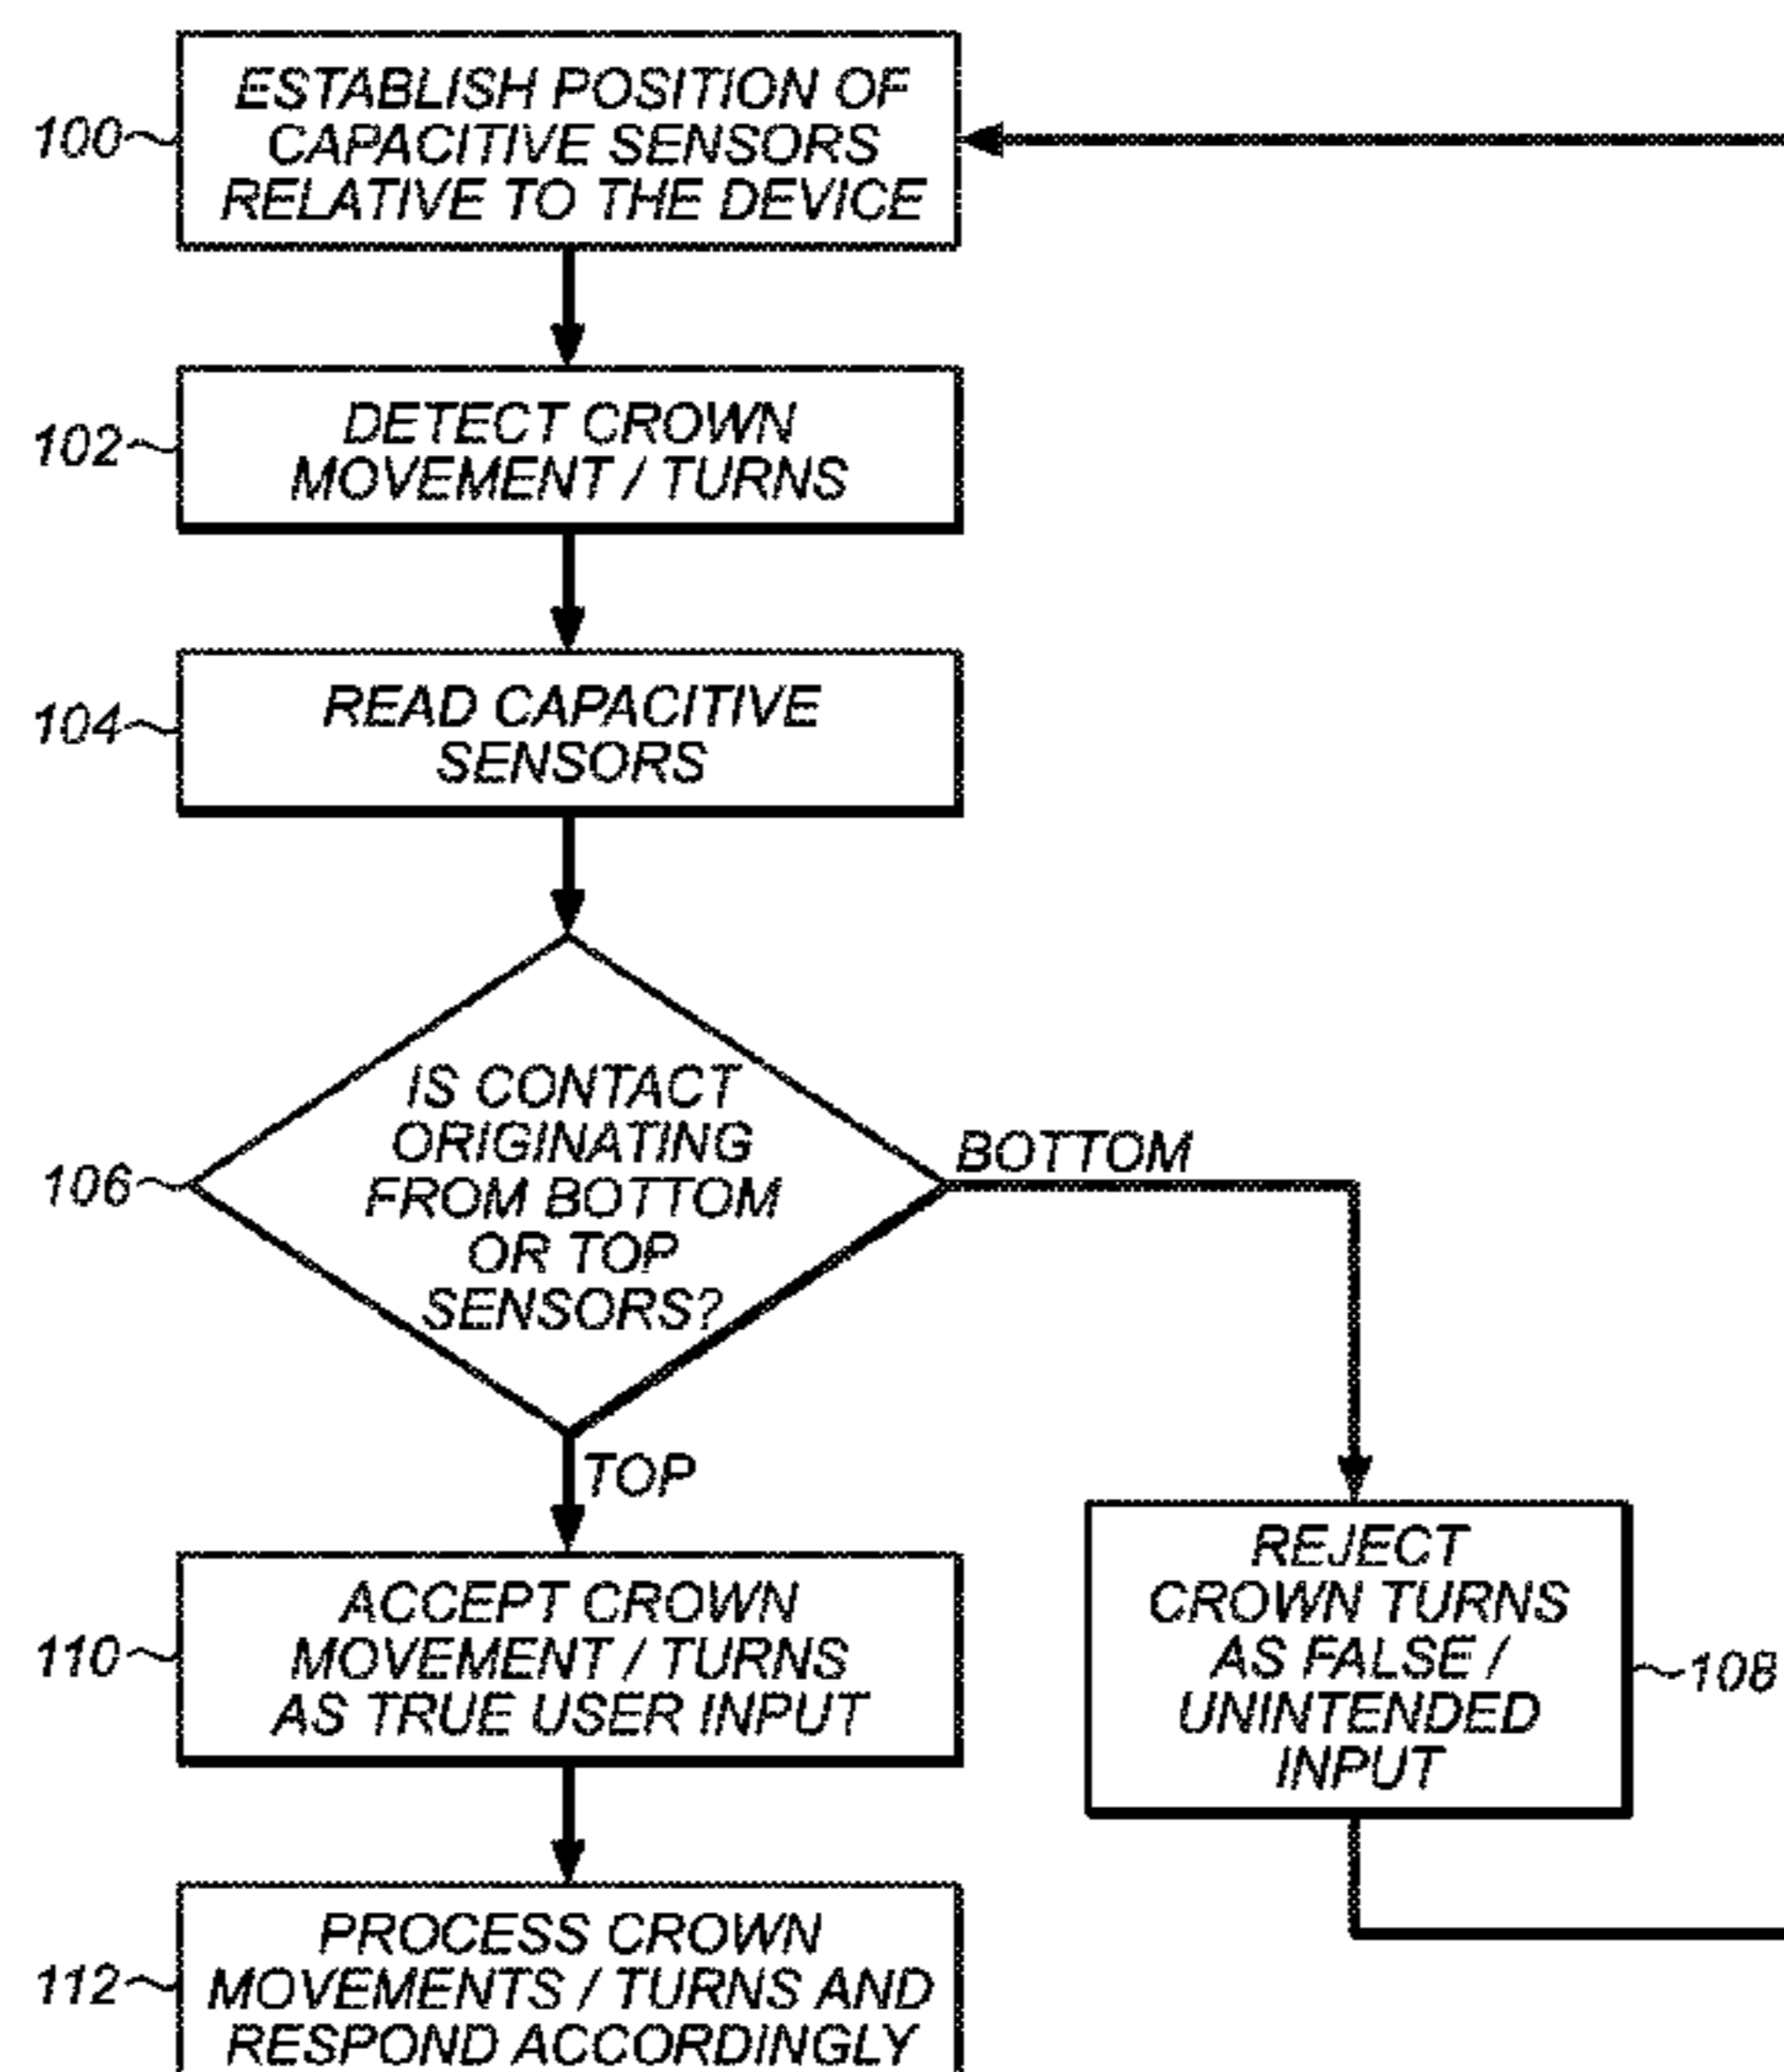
100
ESTABLISH POSITION OF CAPACITIVE SENSORS RELATIVE TO THE DEVICE

102
DETECT CROWN MOVEMENT / TURNS

104
READ CAPACITIVE SENSORS

106
IS CONTACT ORIGINATING FROM BOTTOM OR TOP SENSORS?

BOTTOM

TOP

110
ACCEPT CROWN MOVEMENT / TURNS AS TRUE USER INPUT

108
REJECT CROWN TURNS AS FALSE / UNINTENDED INPUT

112
PROCESS CROWN MOVEMENTS / TURNS AND RESPOND ACCORDINGLY